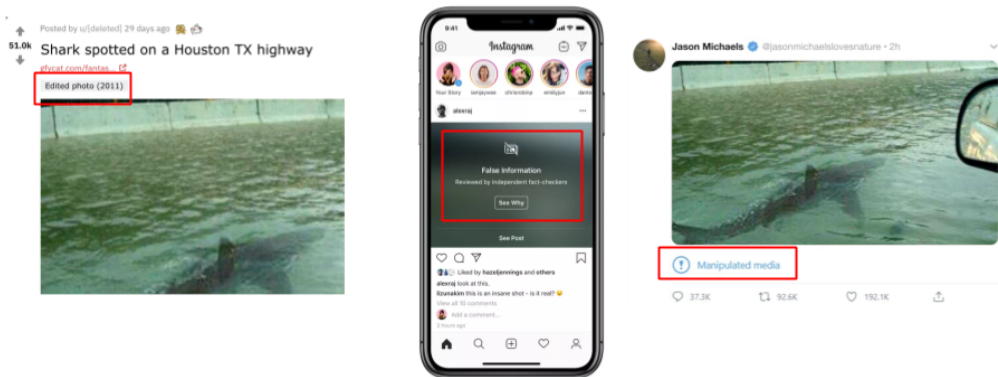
Posted by u/[deleted] 29 days ago

51.0k

Shark spotted on a Houston TX highway

gfycat.com/fantas...

Edited photo (2011)

9:41

Instagram

Your story lamjaywee chrismbina emilyjue danie

alexraj

False Information

Reviewed by independent fact-checkers

See Why

See Post

Liked by hazeljennings and others

alexraj look at this.

lizanakim this is an insane shot - is it real?

View all 10 comments

Add a comment...

2 hours ago

Jason Michaels @jasonmichaelslovesnature · 2h

Manipulated media

37.3K 92.6K 192.1K